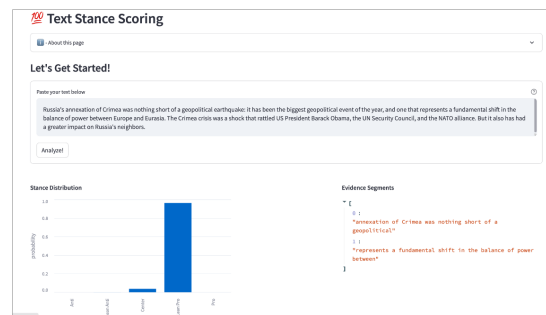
💯 Text Stance Scoring

ℹ️ - About this page

Let's Get Started!

Paste your text below

Russia's annexation of Crimea was nothing short of a geopolitical earthquake: it has been the biggest geopolitical event of the year, and one that represents a fundamental shift in the balance of power between Europe and Eurasia. The Crimea crisis was a shock that rattled US President Barack Obama, the UN Security Council, and the NATO alliance. But it also has had a greater impact on Russia's neighbors.

Analyze!

Stance Distribution

| probability | |
|---|---|
| 1.0 | |
| 0.8 | |
| 0.6 | |
| 0.4 | |
| 0.2 | |
| 0.0 | |

Anti

Lean Anti

Center

Lean Pro

Pro

Evidence Segments

[
0 :
"annexation of Crimea was nothing short of a geopolitical"
1 :
"represents a fundamental shift in the balance of power between"
]